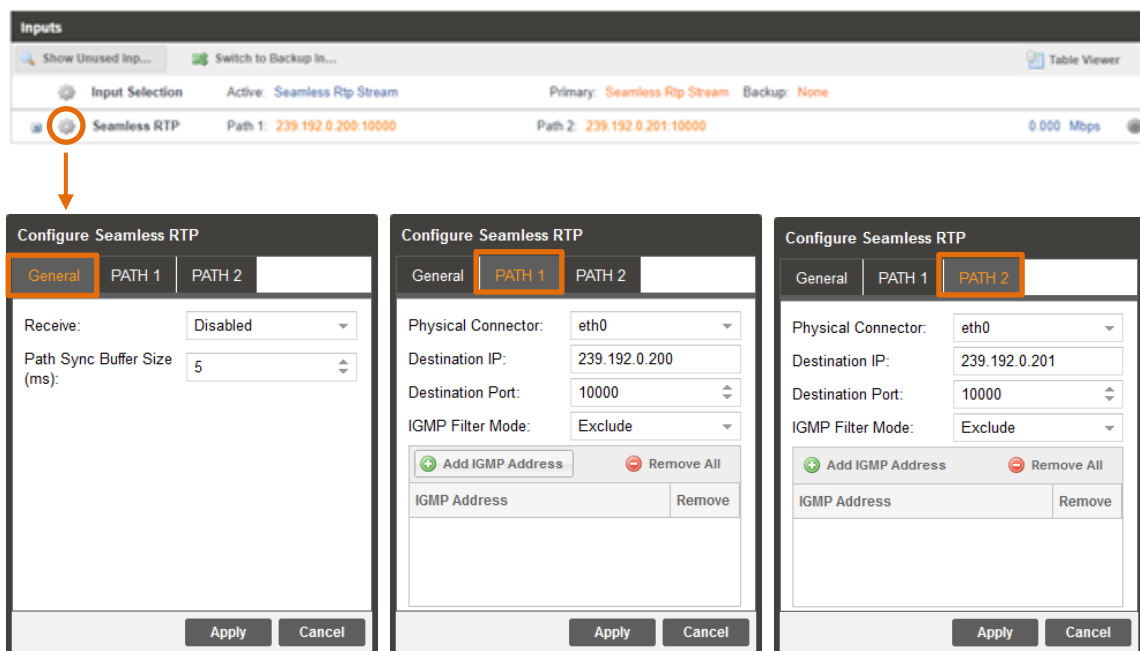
Inputs

Show Unused Inp... Switch to Backup In... Table Viewer

Input Selection Active: Seamless Rtp Stream Primary: Seamless Rtp Stream Backup: None

Seamless RTP Path 1: 239.192.0.200:10000 Path 2: 239.192.0.201:10000 0.000 Mbps

Configure Seamless RTP

General PATH 1 PATH 2

Receive: Disabled

Path Sync Buffer Size (ms): 5

Apply Cancel

Configure Seamless RTP

General PATH 1 PATH 2

Physical Connector: eth0

Destination IP: 239.192.0.200

Destination Port: 10000

IGMP Filter Mode: Exclude

Add IGMP Address Remove All

| IGMP Address | Remove |
|---|---|

Apply Cancel

Configure Seamless RTP

General PATH 1 PATH 2

Physical Connector: eth0

Destination IP: 239.192.0.201

Destination Port: 10000

IGMP Filter Mode: Exclude

Add IGMP Address Remove All

| IGMP Address | Remove |
|---|---|

Apply Cancel